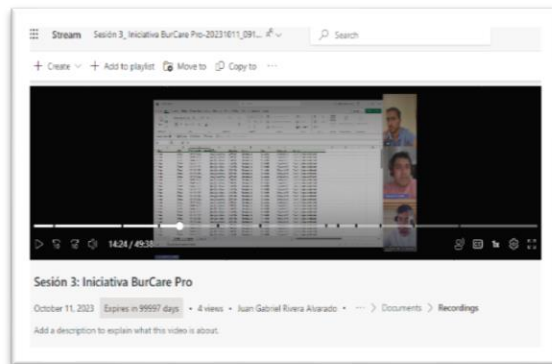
Stream Sesión 3_Iniciativa BurCare Pro-20231011_091...

Search

+ Create + Add to playlist Move to Copy to ···

14:24 / 49:38

1x

Sesión 3: Iniciativa BurCare Pro

October 11, 2023 Expires in 99997 days • 4 views • Juan Gabriel Rivera Alvarado • ··· > Documents > Recordings

Add a description to explain what this video is about.